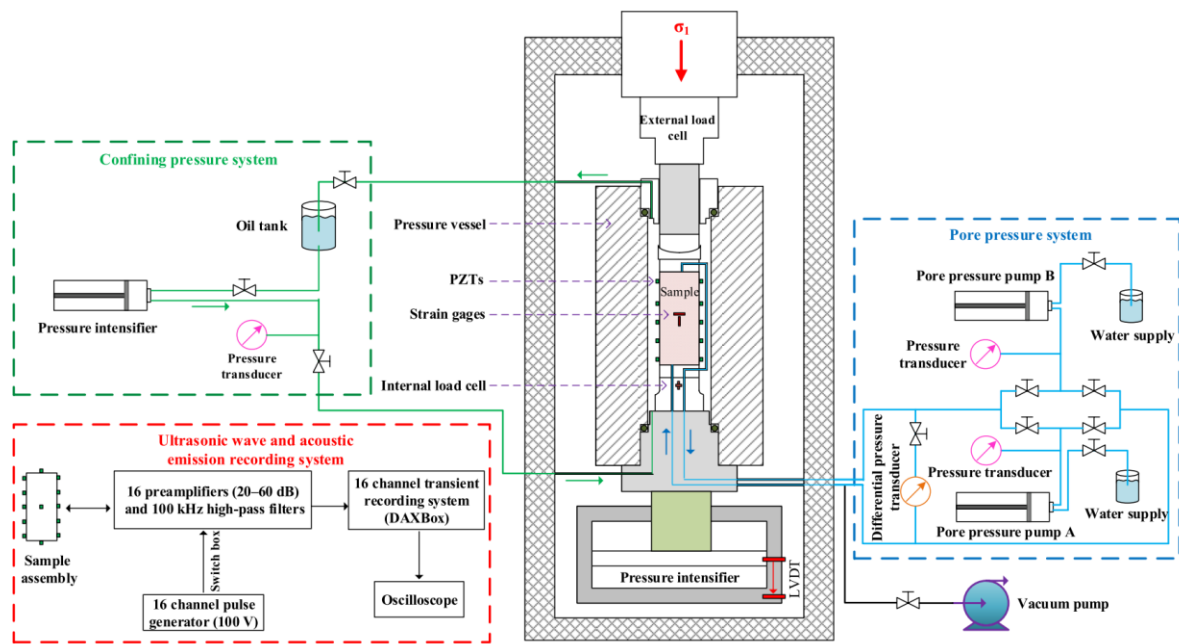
$\sigma_1$

External load cell

Confining pressure system

Oil tank

Pressure intensifier

Pressure transducer

Pressure vessel

PZTs

Strain gages

Sample

Internal load cell

Pore pressure system

Pore pressure pump B

Water supply

Pressure transducer

Differential pressure transducer

Pressure transducer

Water supply

Pore pressure pump A

Ultrasonic wave and acoustic emission recording system

Sample assembly

16 preamplifiers (20–60 dB) and 100 kHz high-pass filters

16 channel transient recording system (DAXBox)

Switch box

16 channel pulse generator (100 V)

Oscilloscope

Pressure intensifier

LVDT

Vacuum pump